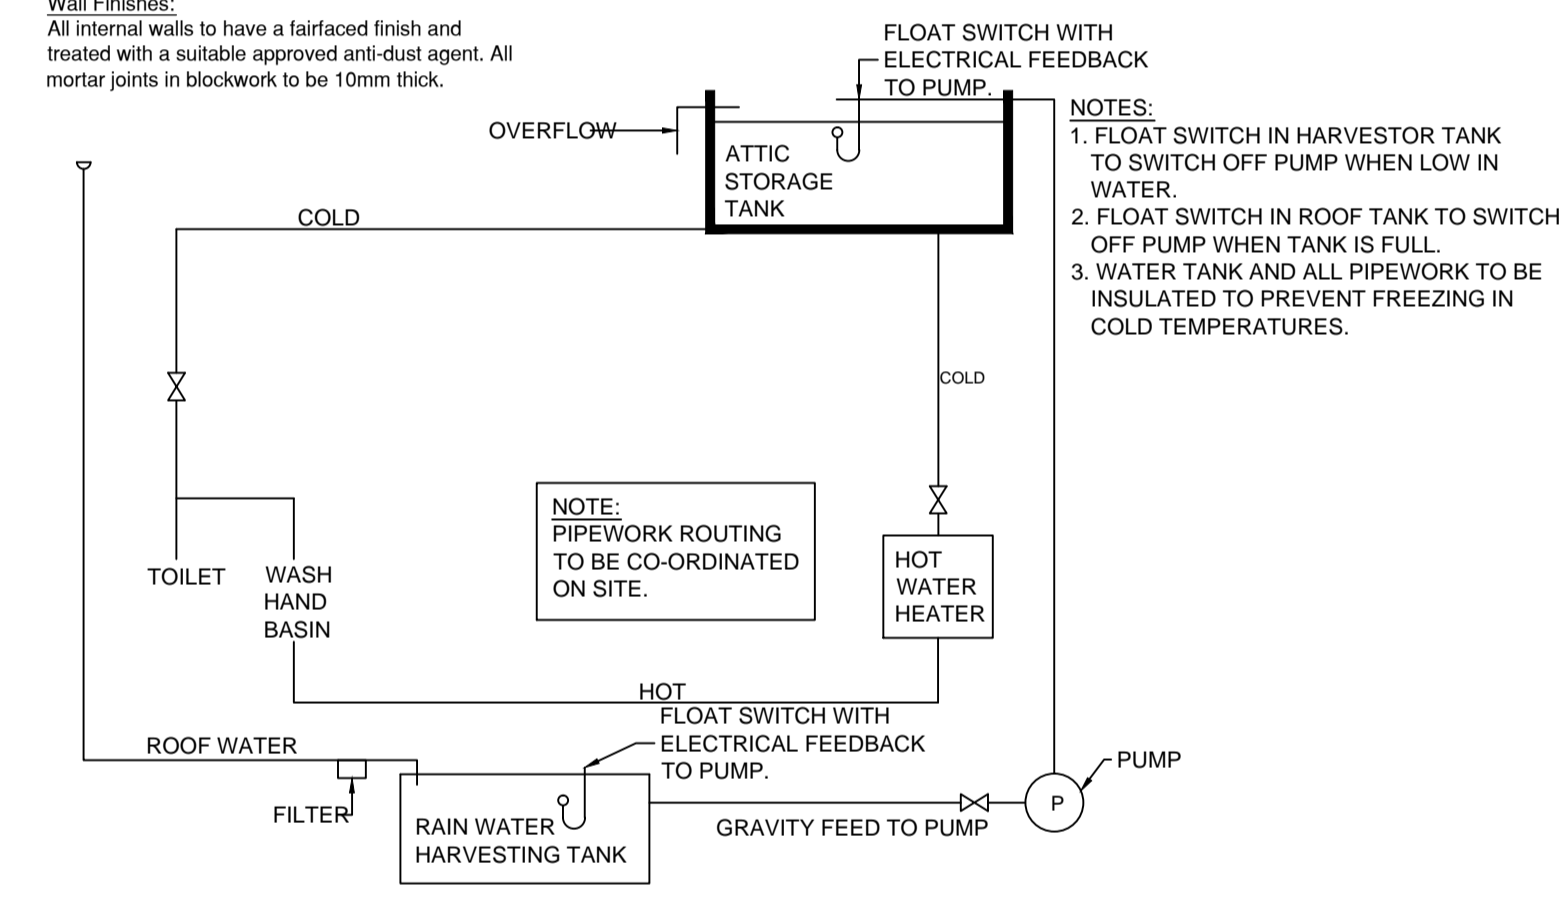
Wall Finishes:
All internal walls to have a fairfaced finish and treated with a suitable approved anti-dust agent. All mortar joints in blockwork to be 10mm thick.

FLOAT SWITCH WITH ELECTRICAL FEEDBACK TO PUMP.

NOTES:
1. FLOAT SWITCH IN HARVESTOR TANK TO SWITCH OFF PUMP WHEN LOW IN WATER.
2. FLOAT SWITCH IN ROOF TANK TO SWITCH OFF PUMP WHEN TANK IS FULL.
3. WATER TANK AND ALL PIPEWORK TO BE INSULATED TO PREVENT FREEZING IN COLD TEMPERATURES.

OVERFLOW

ATTIC STORAGE TANK

COLD

COLD

NOTE:
PIPEWORK ROUTING TO BE CO-ORDINATED ON SITE.

TOILET

WASH HAND BASIN

HOT WATER HEATER

HOT

FLOAT SWITCH WITH ELECTRICAL FEEDBACK TO PUMP.

ROOF WATER

PUMP

P

FILTER

RAIN WATER HARVESTING TANK

GRAVITY FEED TO PUMP